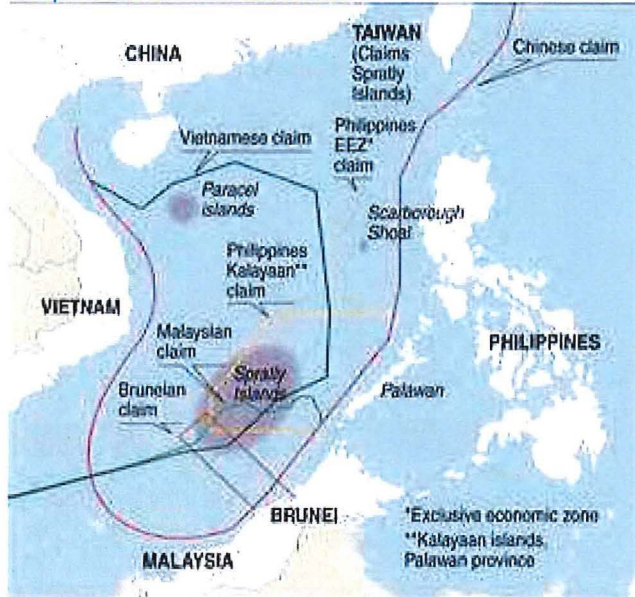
CHINA

TAIWAN
(Claims Spratly Islands)

Chinese claim

Vietnamese claim

Philippines EEZ* claim

Paracel Islands

Scarborough Shoal

Philippines Kalayaan** claim

VIETNAM

Malaysian claim

PHILIPPINES

Spratly Islands

Bruneian claim

Palawan

BRUNEI

MALAYSIA

*Exclusive economic zone
**Kalayaan Islands, Palawan province